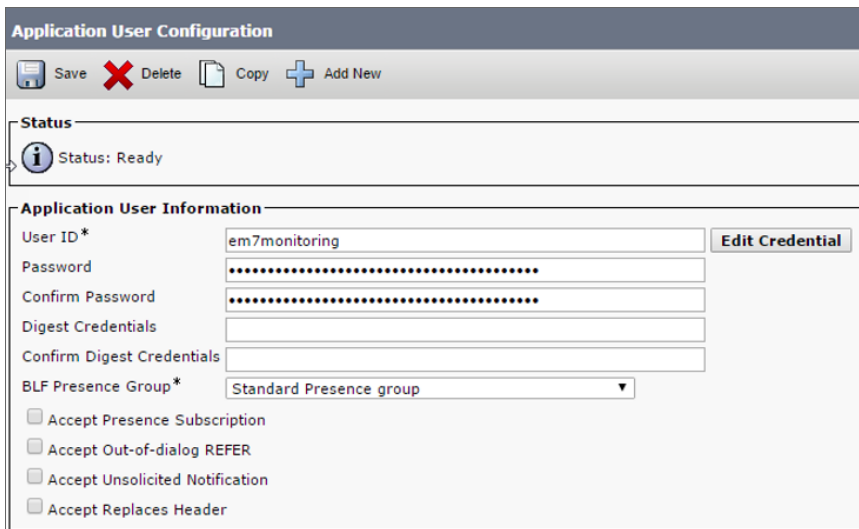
Application User Configuration

Save Delete Copy Add New

Status

Status: Ready

Application User Information

User ID* em7monitoring Edit Credential

Password ••••••••••••••••••••••••••••••••••••••••

Confirm Password ••••••••••••••••••••••••••••••••••••••••

Digest Credentials

Confirm Digest Credentials

BLF Presence Group* Standard Presence group

Accept Presence Subscription

Accept Out-of-dialog REFER

Accept Unsolicited Notification

Accept Replaces Header